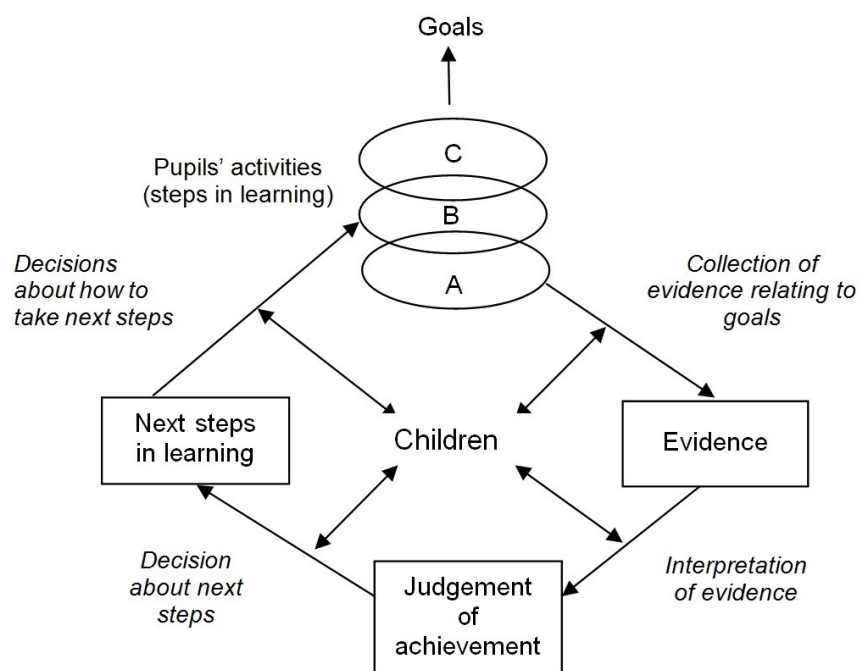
Goals

Pupils' activities
(steps in learning)

C

B

A

Decisions about how to take next steps

Collection of evidence relating to goals

Next steps in learning

Children

Evidence

Decision about next steps

Interpretation of evidence

Judgement of achievement